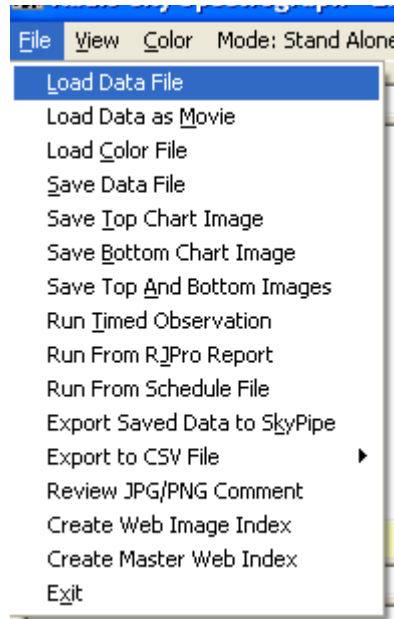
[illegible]

File View Color Mode: Stand Alone

Load Data File
Load Data as Movie
Load Color File
Save Data File
Save Top Chart Image
Save Bottom Chart Image
Save Top And Bottom Images
Run Timed Observation
Run From RJPro Report
Run From Schedule File
Export Saved Data to SkyPipe
Export to CSV File
Review JPG/PNG Comment
Create Web Image Index
Create Master Web Index
Exit